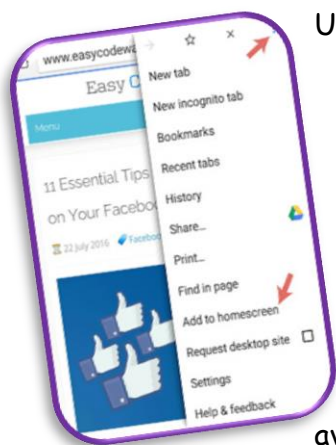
U

www.easycodewa

Easy C

Menu

11 Essential Tips on Your Facebo

22 July 2016 Faceboo

New tab
New incognito tab
Bookmarks
Recent tabs
History
Share...
Print...
Find in page
Add to homescreen
Request desktop site
Settings
Help & feedback

av